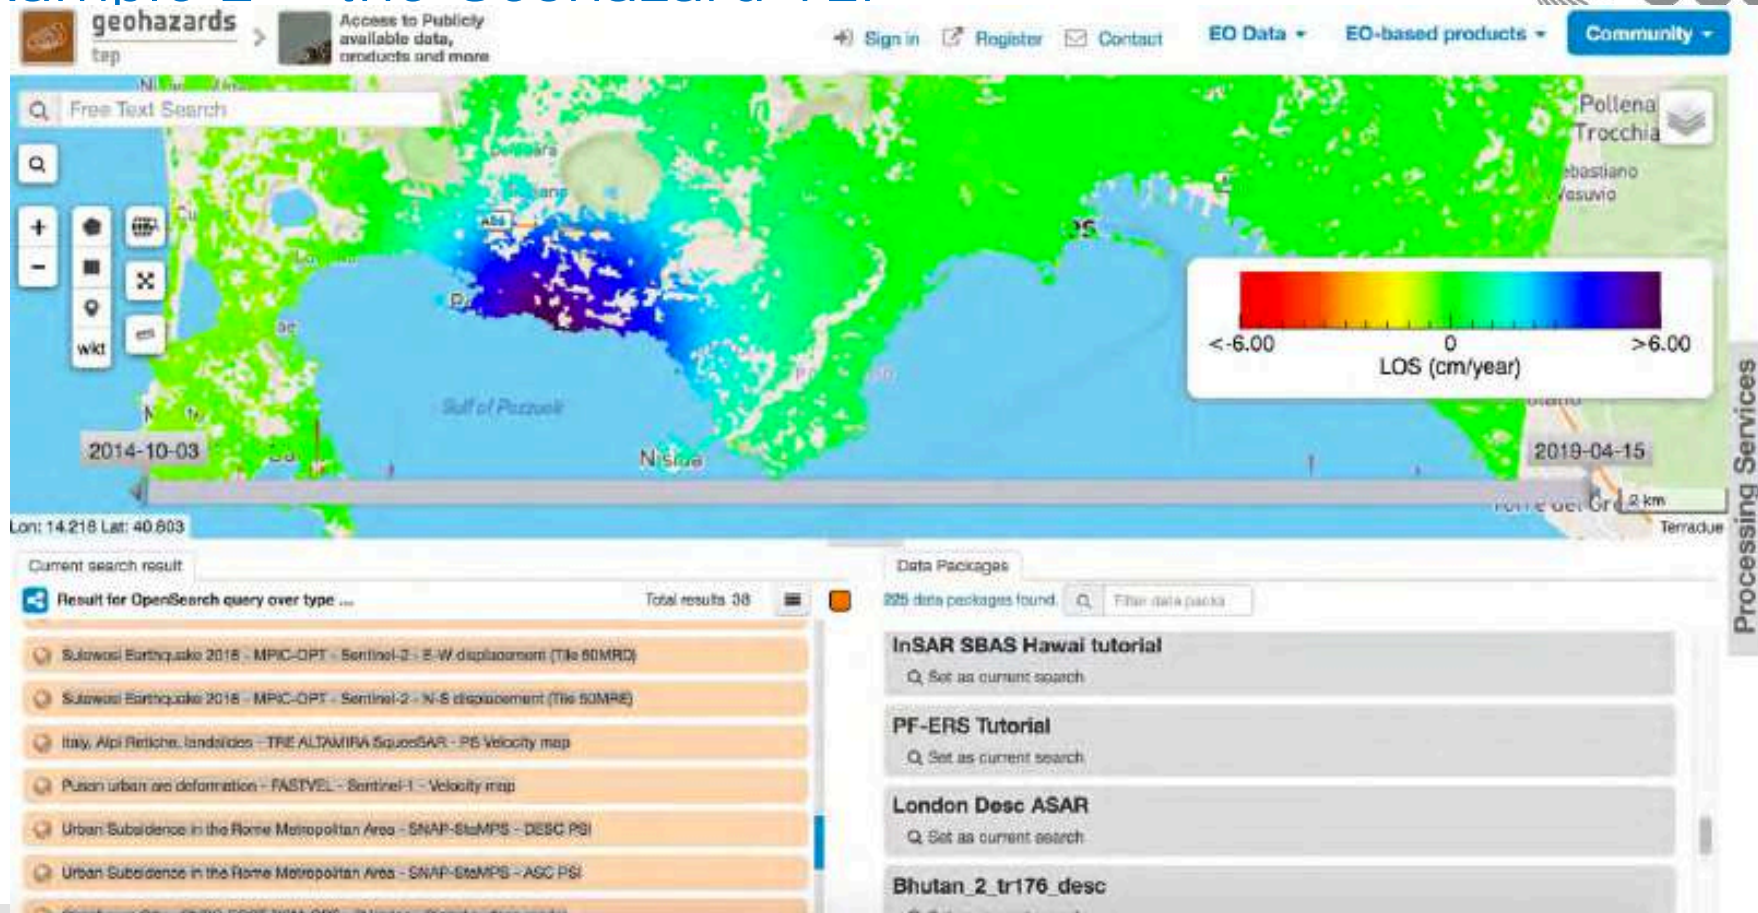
geohazards tep

Access to Publicly available data, products and more

Sign in Register Contact EO Data EO-based products Community

Free Text Search

wkt

Pollena Trocchia

ebastiano Vesuvio

Gulf of Pozzuoli

Nisida

<-6.00 0 >6.00
LOS (cm/year)

2014-10-03

2019-04-15

2 km

Lon: 14.218 Lat: 40.803

Terradue

Processing Services

Current search result

Result for OpenSearch query over type ...

Total results 38

Sulawesi Earthquake 2018 - MPIC-OPT - Sentinel-2 - E-W displacement (Tile 50MRD)

Sulawesi Earthquake 2018 - MPIC-OPT - Sentinel-2 - N-S displacement (Tile 50MRE)

Italy, Alpi Retiche, landslides - TRE ALTAMIRA SqueeSAR - PS Velocity map

Pusan urban are deformation - FASTVEL - Sentinel-1 - Velocity map

Urban Subsidence in the Rome Metropolitan Area - SNAP-StaMPS - DESC PSI

Urban Subsidence in the Rome Metropolitan Area - SNAP-StaMPS - ASC PSI

Data Packages

225 data packages found.

Filter data packs

InSAR SBAS Hawai tutorial

Set as current search

PF-ERS Tutorial

Set as current search

London Desc ASAR

Set as current search

Bhutan_2_tr176_desc